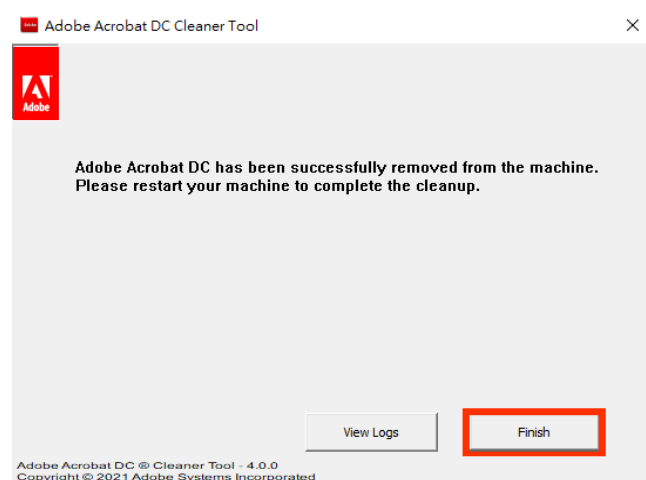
Adobe Acrobat DC Cleaner Tool

X

Adobe

Adobe Acrobat DC has been successfully removed from the machine.
Please restart your machine to complete the cleanup.

View Logs

Finish

Adobe Acrobat DC ® Cleaner Tool - 4.0.0
Copyright © 2021 Adobe Systems Incorporated